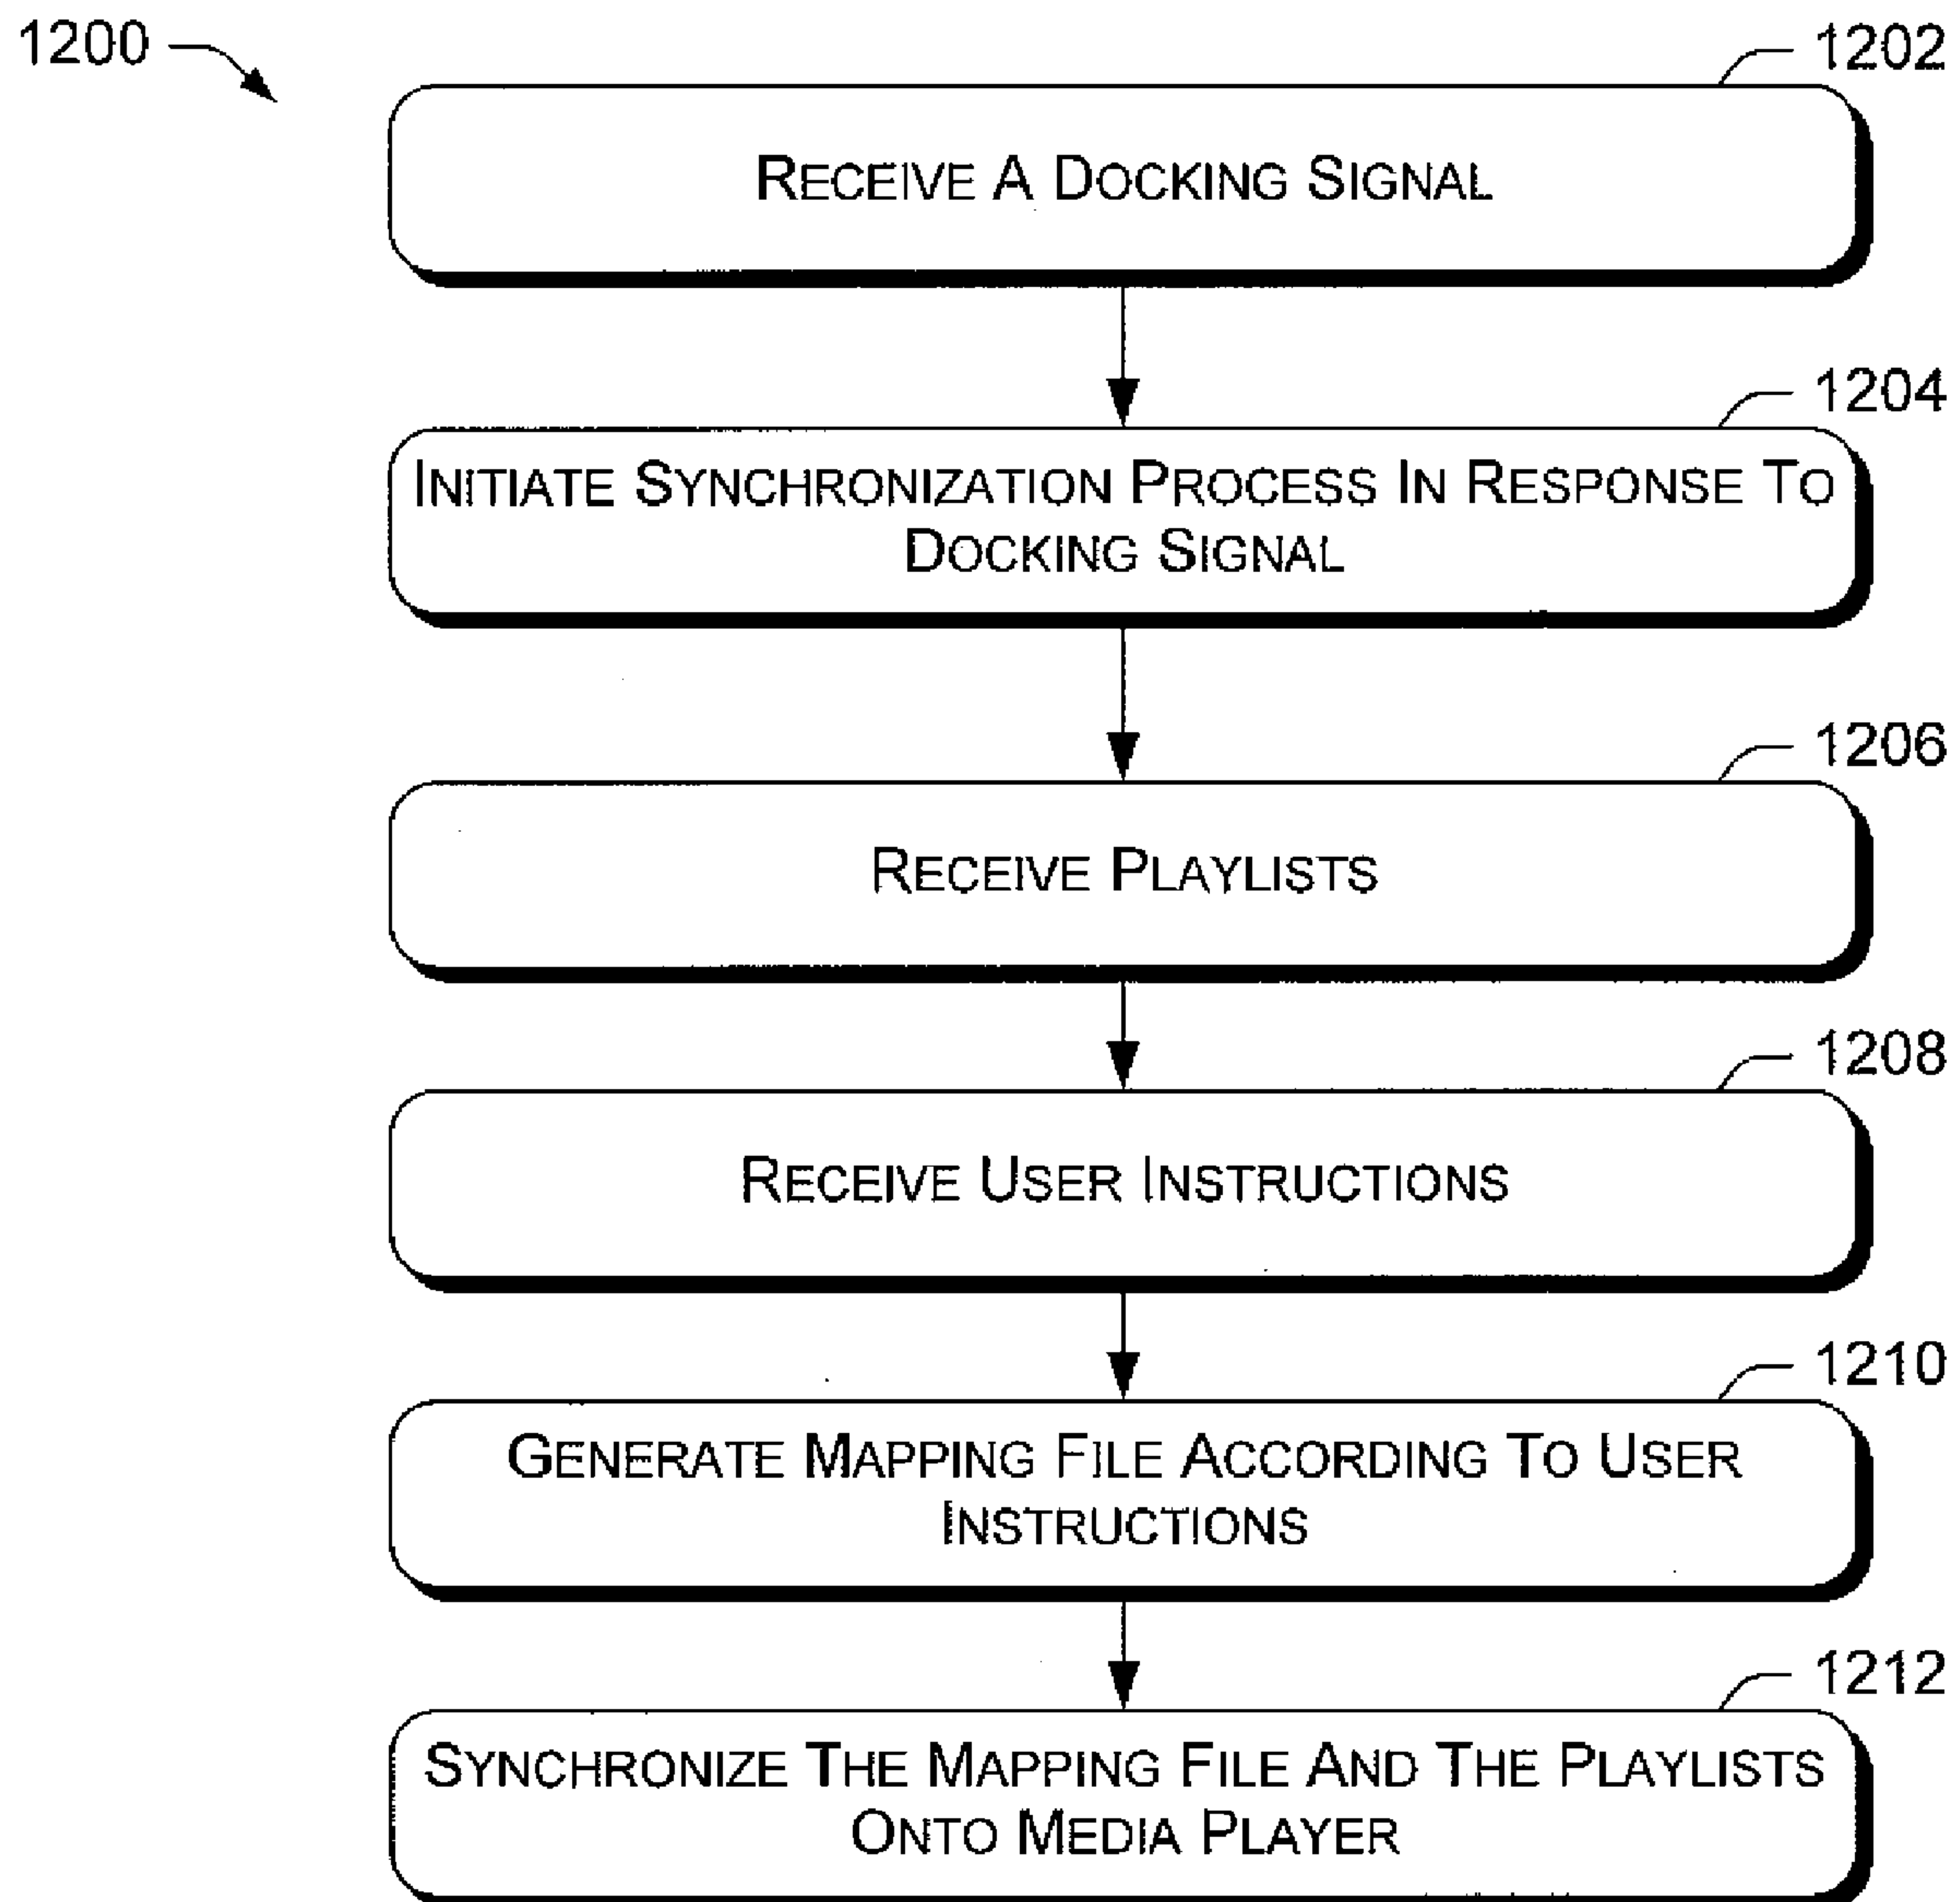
1200

1202

Receive A Docking Signal

1204

Initiate Synchronization Process In Response To Docking Signal

1206

Receive Playlists

1208

Receive User Instructions

1210

Generate Mapping File According To User Instructions

1212

Synchronize The Mapping File And The Playlists Onto Media Player